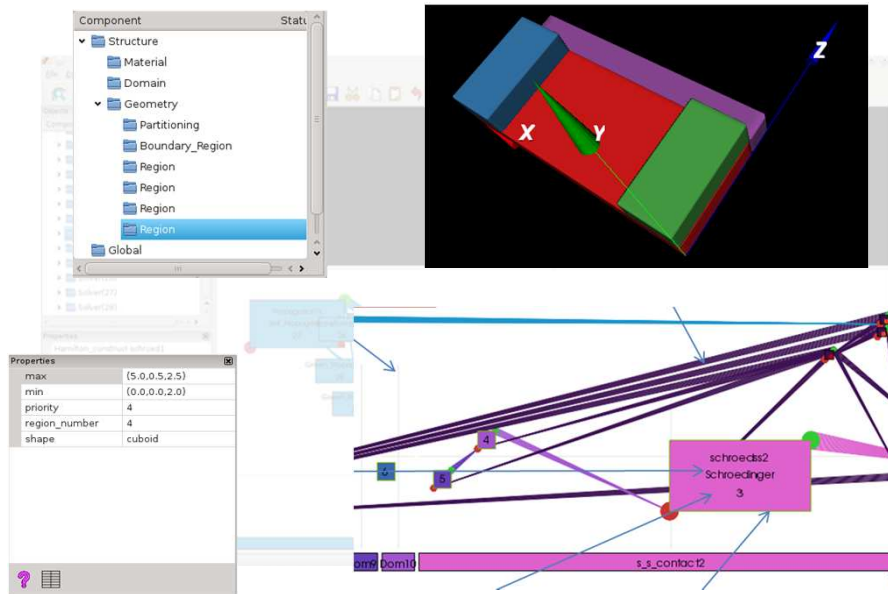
Component Statu
Structure
Material
Domain
Geometry
Partitioning
Boundary_Region
Region
Region
Region
Region
Global

Z
X
Y

Properties
| max | (5.0,0.5,2.5) |
|---|---|
| min | (0.0,0.0,2.0) |
| priority | 4 |
| region_number | 4 |
| shape | cuboid |

4
5
schroediss2
Schroedinger
3
om9
Dom10
s_s_contact2